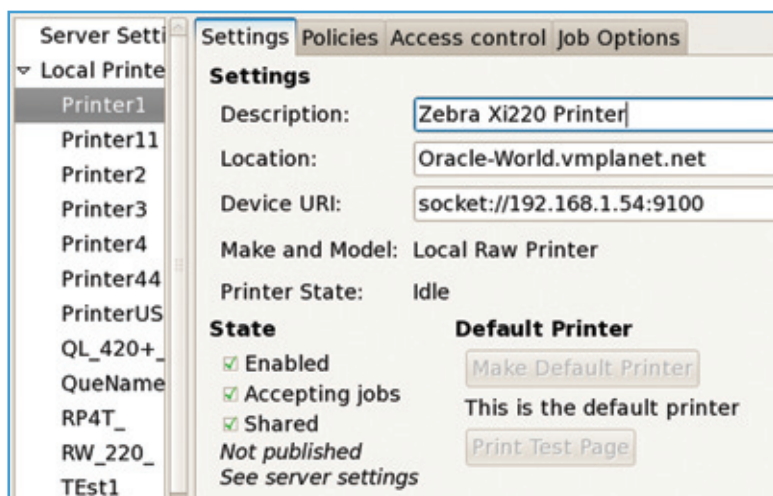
Server Setti
▿ Local Printe
Printer1
Printer11
Printer2
Printer3
Printer4
Printer44
PrinterUS
QL_420+_
QueName
RP4T_
RW_220_
TEst1

Settings | Policies | Access control | Job Options

Settings

Description: Zebra Xi220 Printer

Location: Oracle-World.vmplanet.net

Device URI: socket://192.168.1.54:9100

Make and Model: Local Raw Printer

Printer State: Idle

State

☑ Enabled
☑ Accepting jobs
☑ Shared
Not published
See server settings

Default Printer

Make Default Printer

This is the default printer

Print Test Page